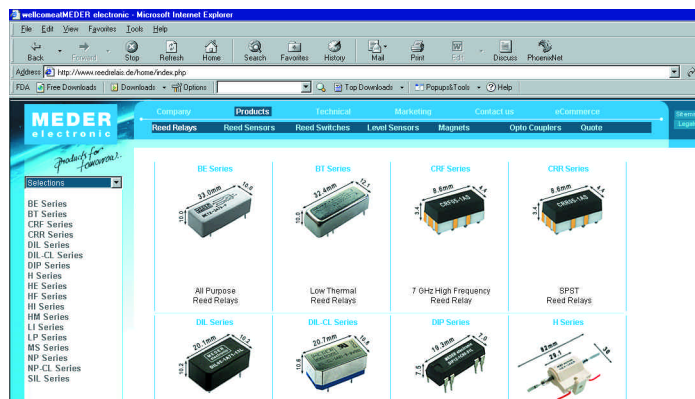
wellcomeatMEDER electronic - Microsoft Internet Explorer

File Edit View Favorites Tools Help

Back Forward Stop Refresh Home Search Favorites History Mail Print Edit Discuss PhoenixNet

Address http://www.reedrelais.de/home/index.php

FDA Free Downloads Downloads Options Top Downloads Popups&Tools Help

MEDER electronic

Products for Tomorrow.

Company Products Technical Marketing Contact us eCommerce

Reed Relays Reed Sensors Reed Switches Level Sensors Magnets Opto Couplers Quote

Selections

BE Series
BT Series
CRF Series
CRR Series
DIL Series
DIL-CL Series
DIP Series
H Series
HE Series
HF Series
HI Series
HM Series
LI Series
LP Series
MS Series
NP Series
NP-CL Series
SIL Series

BE Series
33.0mm 10.0 10.0
All Purpose Reed Relays

BT Series
32.4mm 12.1 10.0
Low Thermal Reed Relays

CRF Series
8.6mm 4.4 3.4
CRF05-1AS
7 GHz High Frequency Reed Relay

CRR Series
8.6mm 4.4 3.4
CRR05-1AS
SPST Reed Relays

DIL Series
20.1mm 10.2 10.2

DIL-CL Series
20.7mm 10.6 10.6

DIP Series
19.3mm 7.0 7.5

H Series
62mm 29.5 10